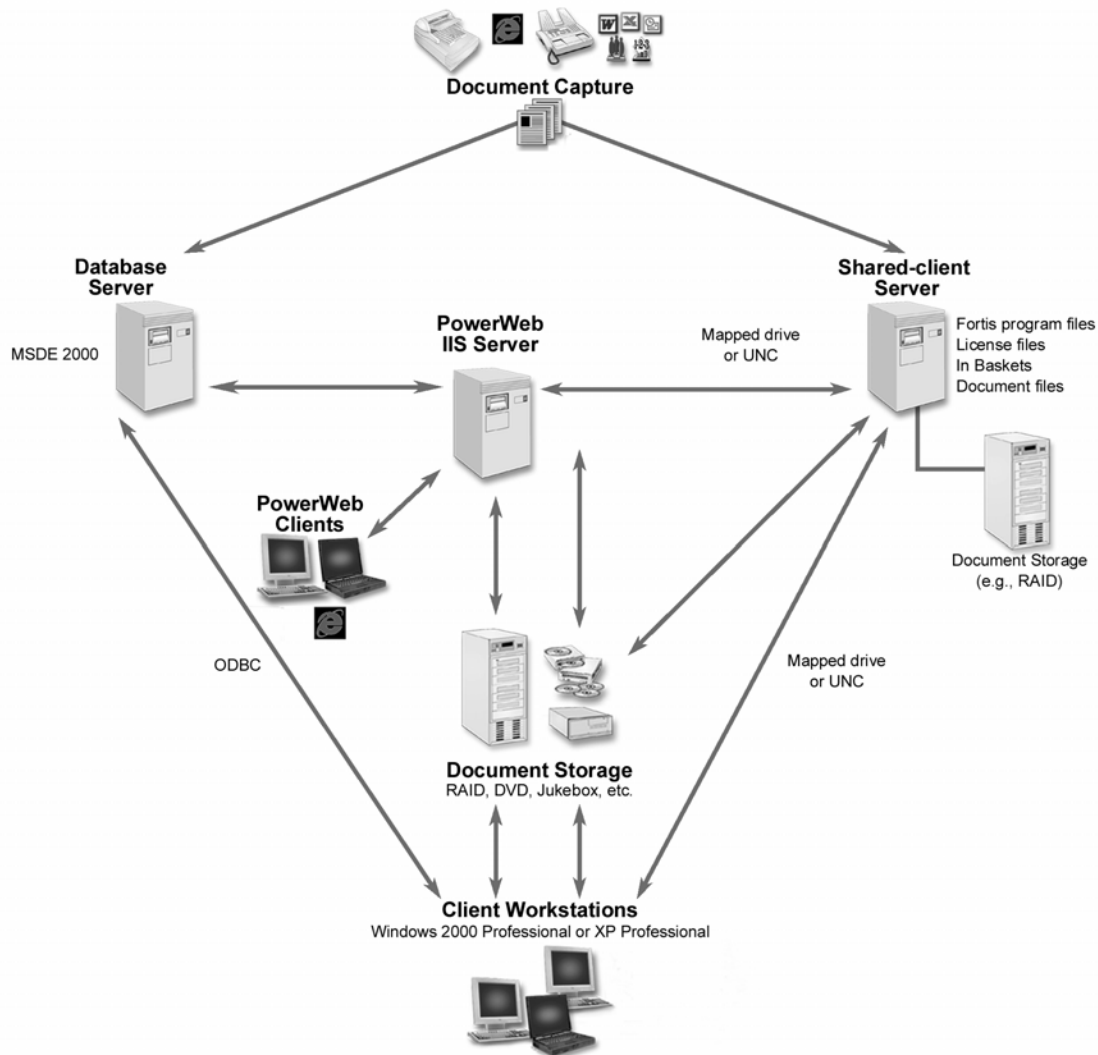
Document Capture

Database Server

MSDE 2000

Shared-client Server

Fortis program files
License files
In Baskets
Document files

PowerWeb IIS Server

Mapped drive or UNC

PowerWeb Clients

Document Storage (e.g., RAID)

ODBC

Mapped drive or UNC

Document Storage
RAID, DVD, Jukebox, etc.

Client Workstations
Windows 2000 Professional or XP Professional